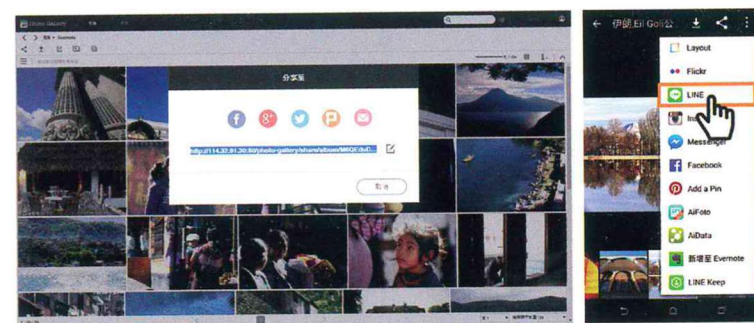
Photo Gallery

分享至

http://114.32.81.30:80/photo-gallery/share/album/M6QE/duD...

取消

← 伊館.Eil Golf公

Layout

Flickr

LINE

Ins

Messenger

Facebook

Add a Pin

AiFoto

AiData

新增至 Evernote

LINE Keep